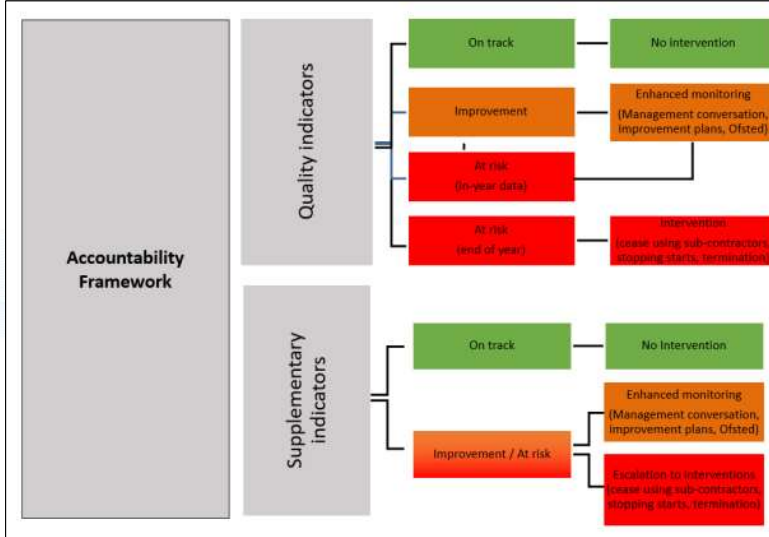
Accountability Framework

Quality indicators

On track

No intervention

Improvement

Enhanced monitoring (Management conversation, improvement plans, Ofsted)

At risk (in-year data)

At risk (end of year)

Intervention (cease using sub-contractors, stopping starts, termination)

Supplementary indicators

On track

No Intervention

Improvement / At risk

Enhanced monitoring (Management conversation, improvement plans, Ofsted)

Escalation to interventions (cease using sub-contractors, stopping starts, termination)